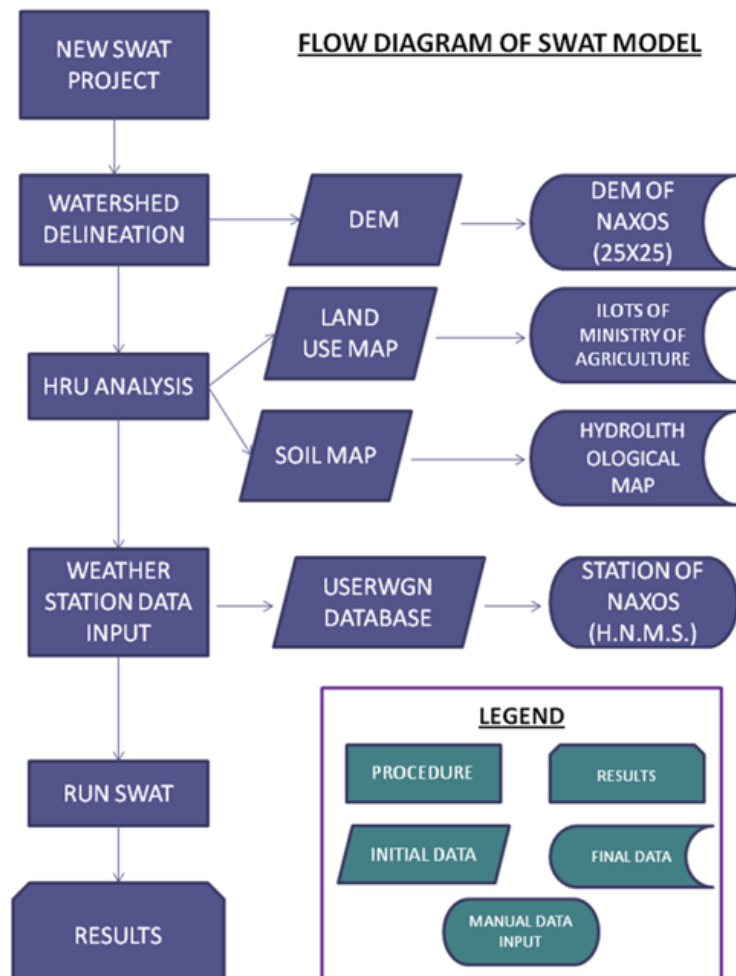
FLOW DIAGRAM OF SWAT MODEL

NEW SWAT PROJECT

WATERSHED DELINEATION

DEM

DEM OF NAXOS (25X25)

LAND USE MAP

ILOTS OF MINISTRY OF AGRICULTURE

HRU ANALYSIS

SOIL MAP

HYDROLITH OLOGICAL MAP

WEATHER STATION DATA INPUT

USERWGN DATABASE

STATION OF NAXOS (H.N.M.S.)

LEGEND

PROCEDURE

RESULTS

INITIAL DATA

FINAL DATA

MANUAL DATA INPUT

RUN SWAT

RESULTS